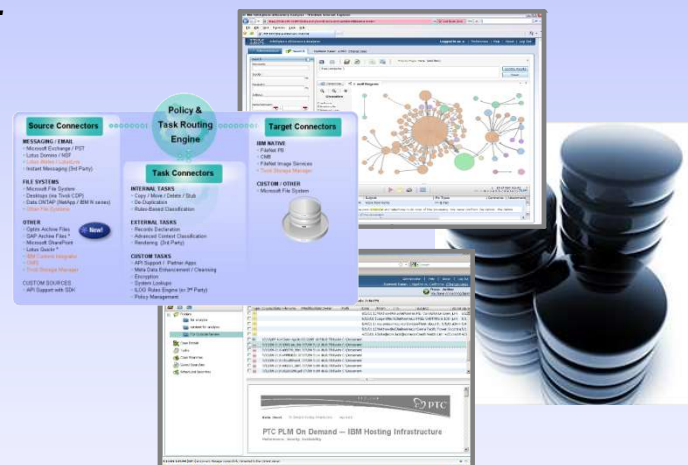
Policy & Task Routing Engine

Source Connectors

MESSAGING / EMAIL
- Microsoft Exchange / PST
- Lotus Domino / NSF
- Lotus Notes Quickr
- Instant Messaging (3rd Party)

FILE SYSTEMS
- Microsoft File System
- Desktops (via Tivoli CDP)
- Data ONTAP (NetApp / IBM N series)
- Other File Systems

OTHER
- Optika Archive Files
- SAP Archive Files *
- Microsoft SharePoint
- Lotus Quickr *
- IBM Content Integrator
- CMIS
- Tivoli Storage Manager

New!

CUSTOM SOURCES
- API Support with SDK

Task Connectors

INTERNAL TASKS
- Copy / Move / Delete / Stub
- De-Duplication
- Rules-Based Classification

EXTERNAL TASKS
- Records Declaration
- Advanced Content Classification
- Rendering (3rd Party)

CUSTOM TASKS
- API Support / Partner Apps
- Meta Data Enhancement / Cleansing
- Encryption
- System Lookups
- ILOG Rules Engine (or 3rd Party)
- Policy Management

Target Connectors

IBM NATIVE
- FileNet P8
- CM8
- FileNet Image Services
- Tivoli Storage Manager

CUSTOM / OTHER
- Microsoft File System

PTC

PTC PLM On Demand — IBM Hosting Infrastructure